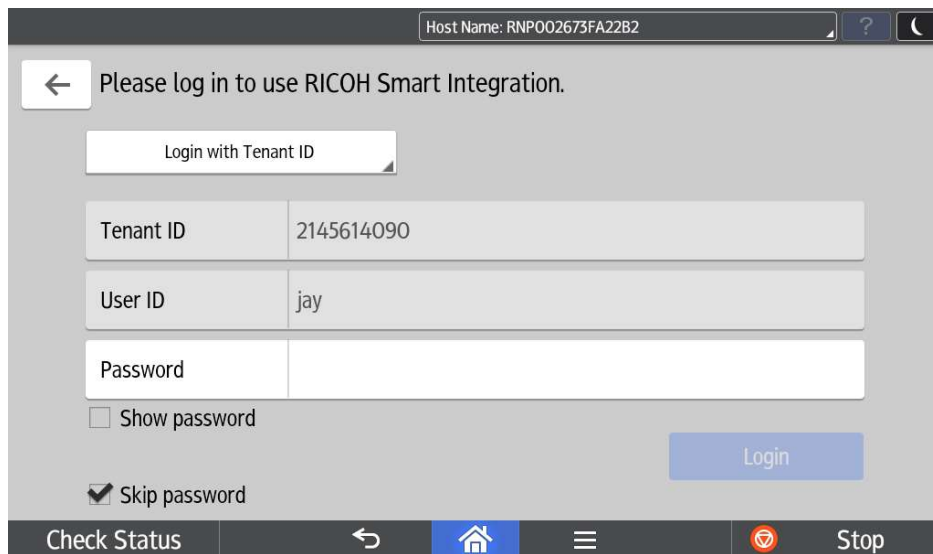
Host Name: RNP002673FA22B2

?

Please log in to use RICOH Smart Integration.

Login with Tenant ID

| Tenant ID | 2145614090 |
|---|---|
| User ID | jay |
| Password | |

Show password

Login

Skip password

Check Status

Stop